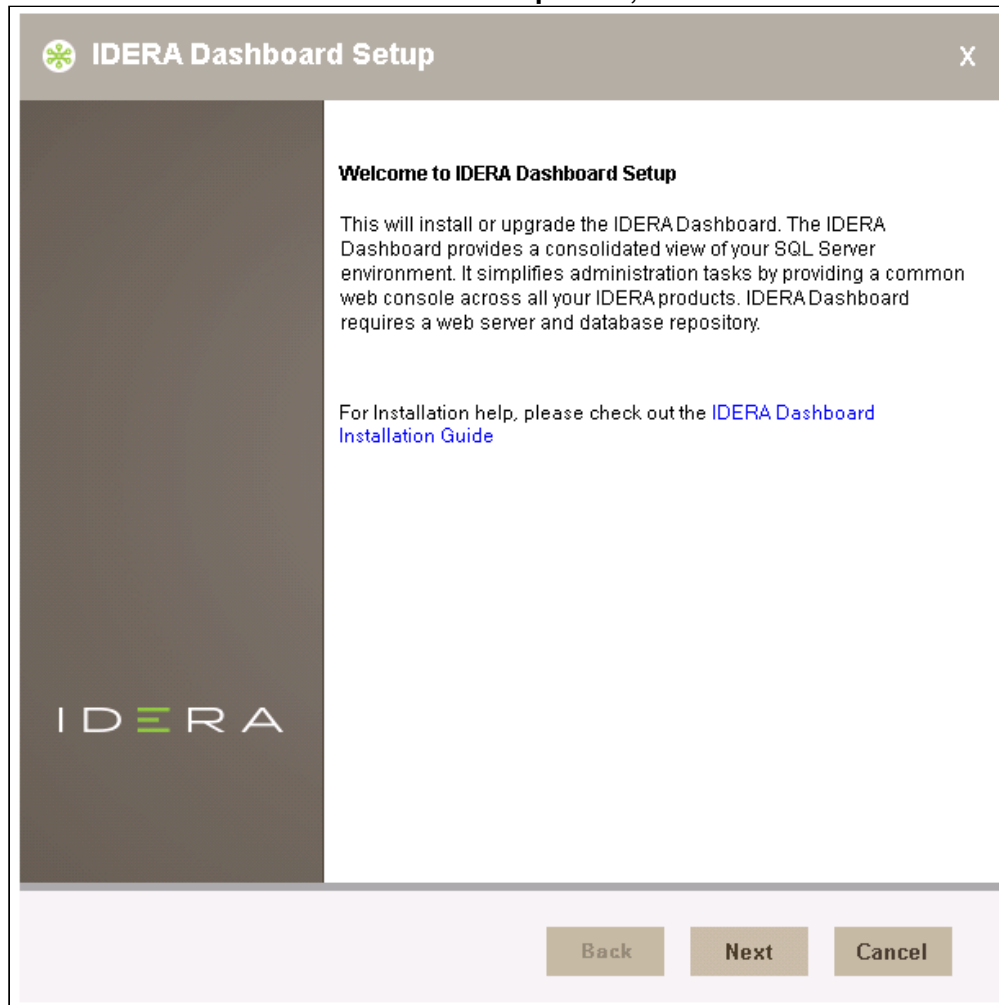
IDERA Dashboard Setup

X

Welcome to IDERA Dashboard Setup

This will install or upgrade the IDERA Dashboard. The IDERA Dashboard provides a consolidated view of your SQL Server environment. It simplifies administration tasks by providing a common web console across all your IDERA products. IDERA Dashboard requires a web server and database repository.

For Installation help, please check out the IDERA Dashboard Installation Guide

IDERA

Back Next Cancel